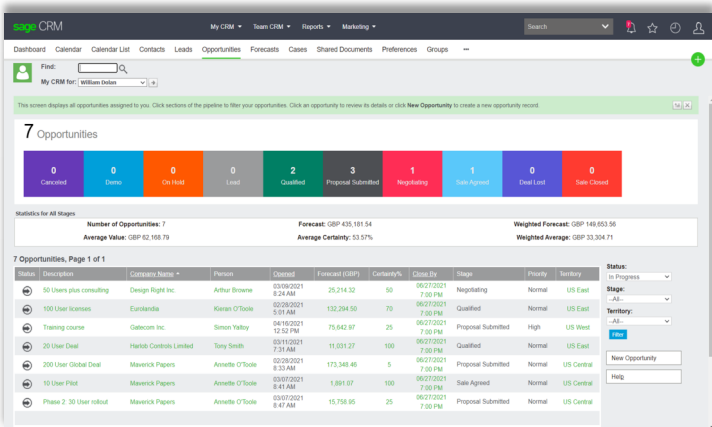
sage CRM

My CRM ▾ Team CRM ▾ Reports ▾ Marketing ▾

Search

Dashboard Calendar Calendar List Contacts Leads Opportunities Forecasts Cases Shared Documents Preferences Groups •••

Find:

My CRM for: William Dolan

This screen displays all opportunities assigned to you. Click sections of the pipeline to filter your opportunities. Click an opportunity to review its details or click New Opportunity to create a new opportunity record.

7 Opportunities

| 0 Canceled | 0 Demo | 0 On Hold | 0 Lead | 2 Qualified | 3 Proposal Submitted | 1 Negotiating | 1 Sale Agreed | 0 Deal Lost | 0 Sale Closed |
|---|---|---|---|---|---|---|---|---|---|

Statistics for All Stages

Number of Opportunities: 7
Forecast: GBP 435,181.54
Weighted Forecast: GBP 149,653.56
Average Value: GBP 62,168.79
Average Certainty: 53.57%
Weighted Average: GBP 33,304.71

7 Opportunities, Page 1 of 1

| Status | Description | Company Name ▲ | Person | Opened | Forecast (GBP) | Certainty% | Close By | Stage | Priority | Territory |
|---|---|---|---|---|---|---|---|---|---|---|
| | 50 Users plus consulting | Design Right Inc. | Arthur Browne | 03/09/2021 8:24 AM | 25,214.32 | 50 | 06/27/2021 7:00 PM | Negotiating | Normal | US East |
| | 100 User licenses | Eurolandia | Kieran O'Toole | 02/28/2021 5:01 AM | 132,294.50 | 70 | 06/27/2021 7:00 PM | Qualified | Normal | US East |
| | Training course | Gatecom Inc. | Simon Yaltoy | 04/16/2021 12:52 PM | 75,642.97 | 25 | 06/27/2021 7:00 PM | Proposal Submitted | High | US West |
| | 20 User Deal | Hartob Controls Limited | Tony Smith | 03/11/2021 7:31 AM | 11,031.27 | 100 | 06/27/2021 7:00 PM | Qualified | Normal | US East |
| | 200 User Global Deal | Maverick Papers | Annette O'Toole | 02/28/2021 8:33 AM | 173,348.46 | 5 | 06/27/2021 7:00 PM | Proposal Submitted | Normal | US Central |
| | 10 User Pilot | Maverick Papers | Annette O'Toole | 03/07/2021 8:41 AM | 1,891.07 | 100 | 06/27/2021 7:00 PM | Sale Agreed | Normal | US Central |
| | Phase 2: 30 User rollout | Maverick Papers | Annette O'Toole | 03/07/2021 8:47 AM | 15,756.95 | 25 | 06/27/2021 7:00 PM | Proposal Submitted | Normal | US Central |

Status:
In Progress
Stage:
--All--
Territory:
--All--
Filter

New Opportunity

Help